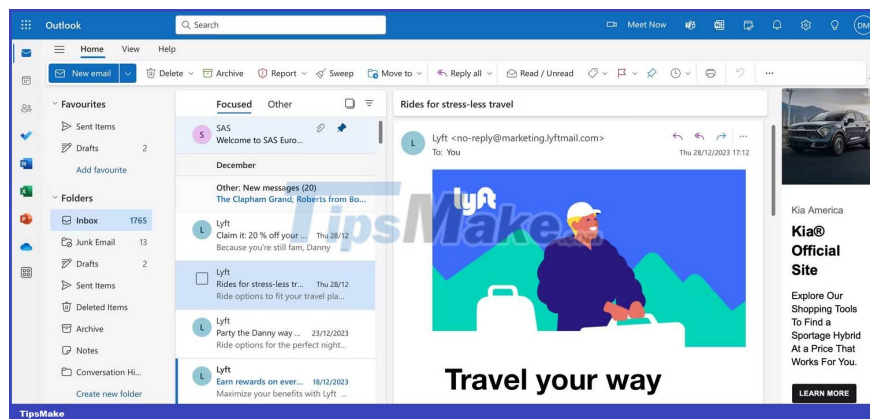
Outlook
Search
Meet Now
DM
Home View Help
New email
Delete Archive Report Sweep Move to Reply all Read / Unread
Favourites
Sent Items
Drafts 2
Add favourite
Folders
Inbox 1765
Junk Email 13
Drafts 2
Sent Items
Deleted Items
Archive
Notes
Conversation Hi...
Create new folder
Focused Other
S SAS
Welcome to SAS Euro...
December
Other: New messages (20)
The Clapham Grand; Roberts from Bo...
L Lyft
Claim it: 20 % off your ... Thu 28/12
Because you're still fam, Danny
Lyft
Rides for stress-less tr... Thu 28/12
Ride options to fit your travel pla...
L Lyft
Party the Danny way ... 23/12/2023
Ride options for the perfect night...
L Lyft
Earn rewards on ever... 18/12/2023
Maximize your benefits with Lyft ...
Rides for stress-less travel
L Lyft <no-reply@marketing.lyftmail.com>
To: You
Thu 28/12/2023 17:12
lyft
Travel your way
Kia America
Kia® Official Site
Explore Our Shopping Tools To Find a Sportage Hybrid At a Price That Works For You.
LEARN MORE
TipsMake
TipsMake